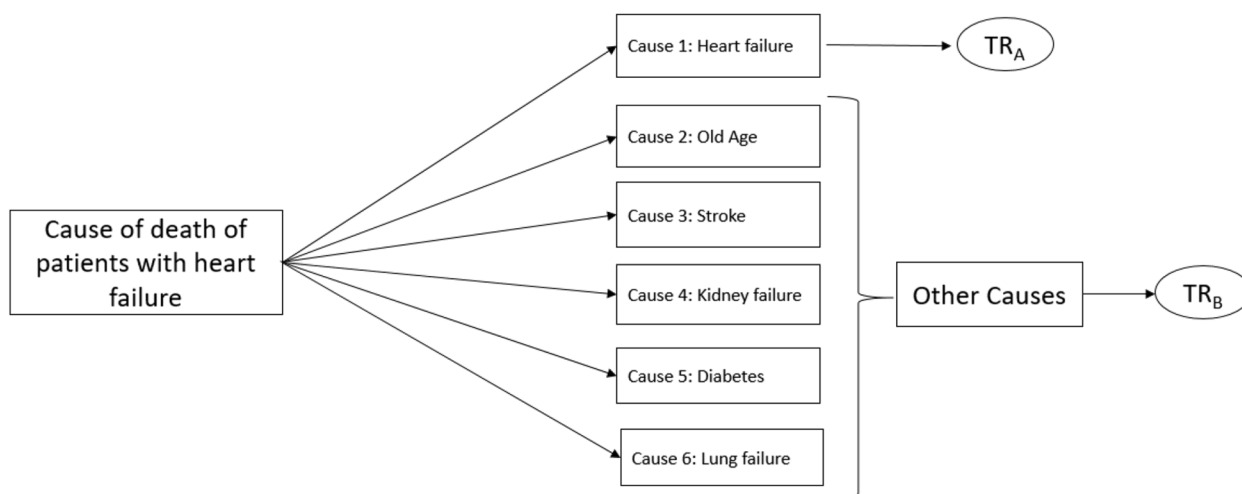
Cause of death of patients with heart failure

Cause 1: Heart failure

$TR_A$

Cause 2: Old Age

Cause 3: Stroke

Cause 4: Kidney failure

Cause 5: Diabetes

Cause 6: Lung failure

Other Causes

$TR_B$